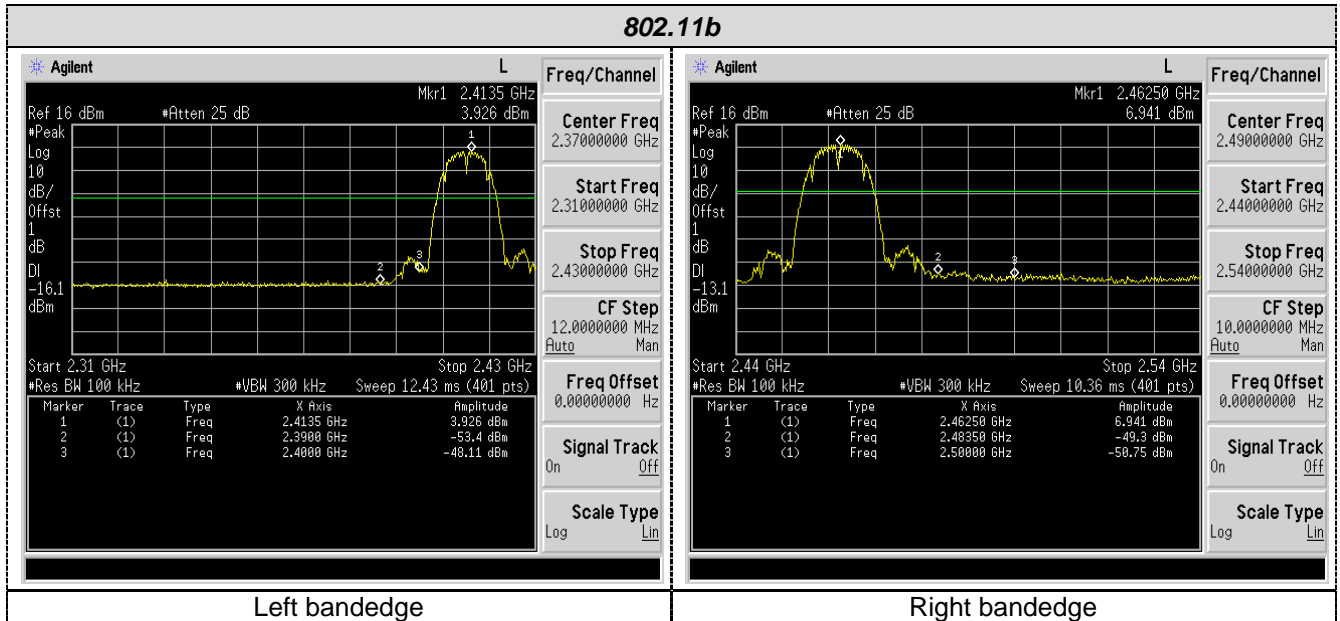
802.11b

Agilent L
Mkr1 2.4135 GHz
Ref 16 dBm #Atten 25 dB 3.926 dBm
#Peak
Log
10
dB/
Offst
1
dB
Dl
-16.1
dBm
1
2
3
Start 2.31 GHz Stop 2.43 GHz
#Res BW 100 kHz #VBW 300 kHz Sweep 12.43 ms (401 pts)

| Marker | Trace | Type | X Axis | Amplitude |
|---|---|---|---|---|
| 1 | (1) | Freq | 2.4135 GHz | 3.926 dBm |
| 2 | (1) | Freq | 2.3900 GHz | -53.4 dBm |
| 3 | (1) | Freq | 2.4000 GHz | -48.11 dBm |

Freq/Channel
Center Freq 2.37000000 GHz
Start Freq 2.31000000 GHz
Stop Freq 2.43000000 GHz
CF Step 12.0000000 MHz Auto Man
Freq Offset 0.00000000 Hz
Signal Track On Off
Scale Type Log Lin

Agilent L
Mkr1 2.46250 GHz
Ref 16 dBm #Atten 25 dB 6.941 dBm
#Peak
Log
10
dB/
Offst
1
dB
Dl
-13.1
dBm
1
2
3
Start 2.44 GHz Stop 2.54 GHz
#Res BW 100 kHz #VBW 300 kHz Sweep 10.36 ms (401 pts)

| Marker | Trace | Type | X Axis | Amplitude |
|---|---|---|---|---|
| 1 | (1) | Freq | 2.46250 GHz | 6.941 dBm |
| 2 | (1) | Freq | 2.48350 GHz | -49.3 dBm |
| 3 | (1) | Freq | 2.50000 GHz | -50.75 dBm |

Freq/Channel
Center Freq 2.49000000 GHz
Start Freq 2.44000000 GHz
Stop Freq 2.54000000 GHz
CF Step 10.0000000 MHz Auto Man
Freq Offset 0.00000000 Hz
Signal Track On Off
Scale Type Log Lin

Left bandedge

Right bandedge